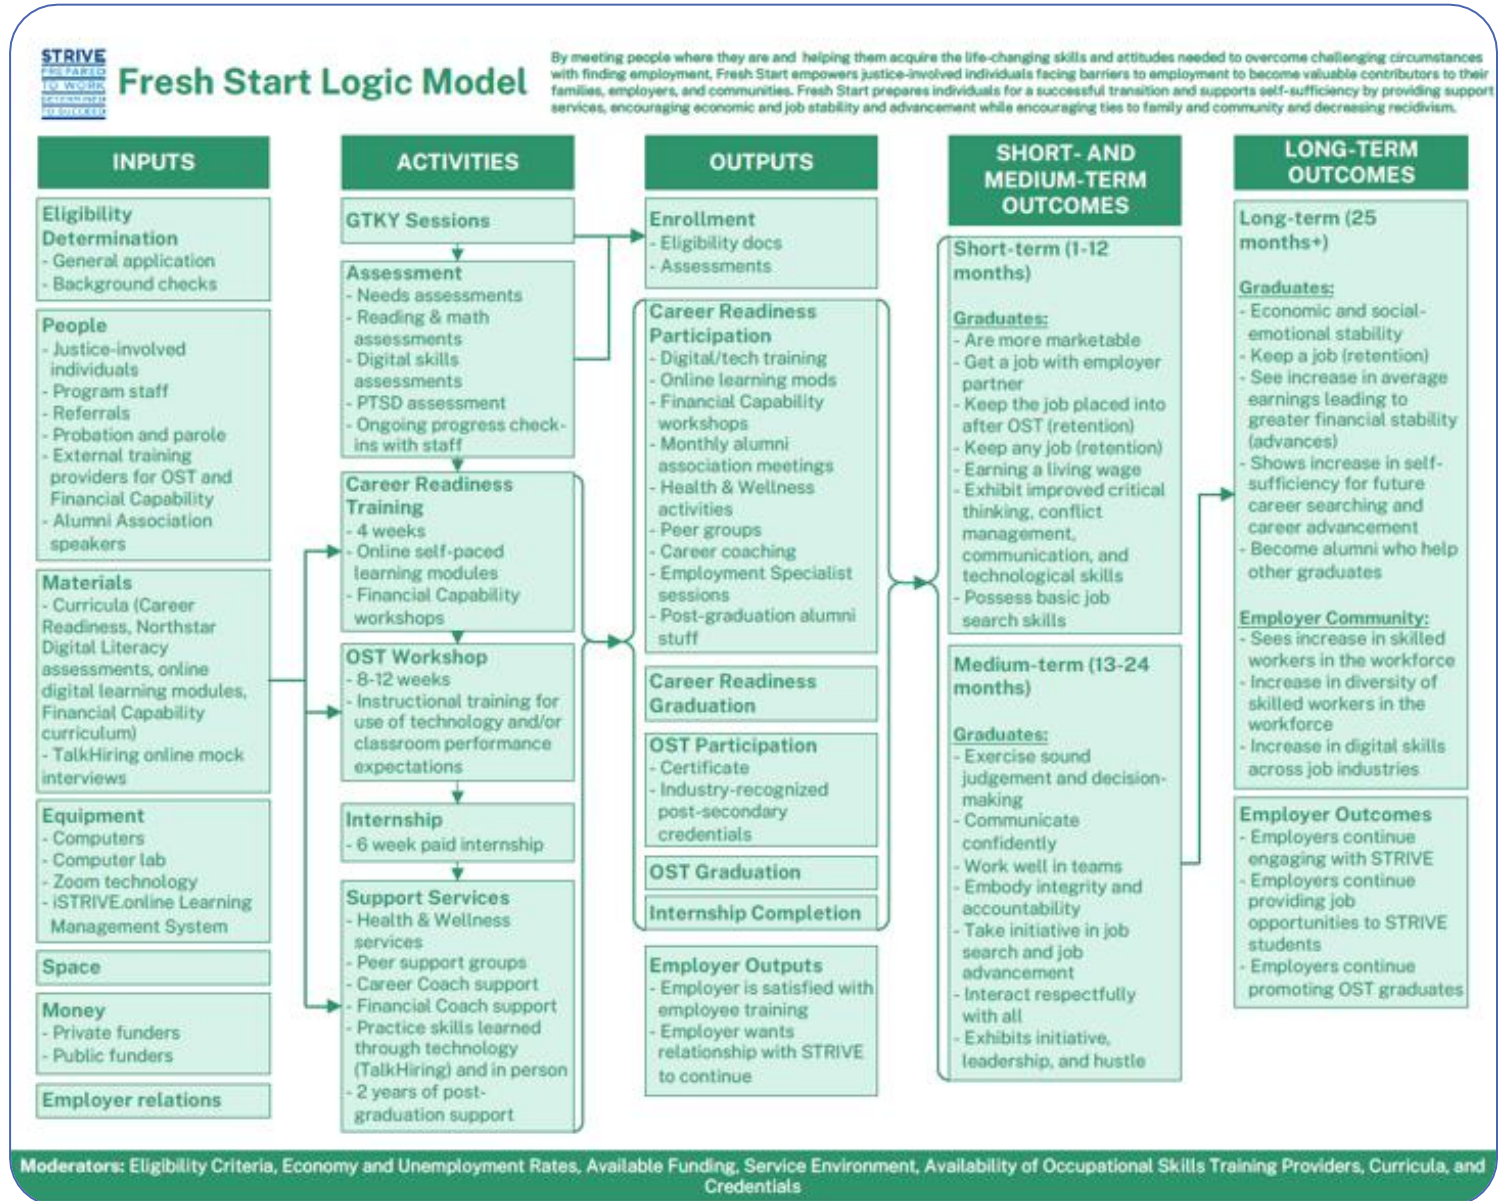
STRIVE
PREPARED TO WORK DETERMINED TO SUCCEED

Fresh Start Logic Model

By meeting people where they are and helping them acquire the life-changing skills and attitudes needed to overcome challenging circumstances with finding employment, Fresh Start empowers justice-involved individuals facing barriers to employment to become valuable contributors to their families, employers, and communities. Fresh Start prepares individuals for a successful transition and supports self-sufficiency by providing support services, encouraging economic and job stability and advancement while encouraging ties to family and community and decreasing recidivism.

INPUTS

Eligibility Determination
- General application
- Background checks

People
- Justice-involved individuals
- Program staff
- Referrals
- Probation and parole
- External training providers for OST and Financial Capability
- Alumni Association speakers

Materials
- Curricula (Career Readiness, Northstar Digital Literacy assessments, online digital learning modules, Financial Capability curriculum)
- TalkHiring online mock interviews

Equipment
- Computers
- Computer lab
- Zoom technology
- iSTRIVE.online Learning Management System

Space

Money
- Private funders
- Public funders

Employer relations

ACTIVITIES

GTKY Sessions

Assessment
- Needs assessments
- Reading & math assessments
- Digital skills assessments
- PTSD assessment
- Ongoing progress check-ins with staff

Career Readiness Training
- 4 weeks
- Online self-paced learning modules
- Financial Capability workshops

OST Workshop
- 8-12 weeks
- Instructional training for use of technology and/or classroom performance expectations

Internship
- 6 week paid internship

Support Services
- Health & Wellness services
- Peer support groups
- Career Coach support
- Financial Coach support
- Practice skills learned through technology (TalkHiring) and in person
- 2 years of post-graduation support

OUTPUTS

Enrollment
- Eligibility docs
- Assessments

Career Readiness Participation
- Digital/tech training
- Online learning mods
- Financial Capability workshops
- Monthly alumni association meetings
- Health & Wellness activities
- Peer groups
- Career coaching
- Employment Specialist sessions
- Post-graduation alumni stuff

Career Readiness Graduation

OST Participation
- Certificate
- Industry-recognized post-secondary credentials

OST Graduation

Internship Completion

Employer Outputs
- Employer is satisfied with employee training
- Employer wants relationship with STRIVE to continue

SHORT- AND MEDIUM-TERM OUTCOMES

Short-term (1-12 months)

Graduates:
- Are more marketable
- Get a job with employer partner
- Keep the job placed into after OST (retention)
- Keep any job (retention)
- Earning a living wage
- Exhibit improved critical thinking, conflict management, communication, and technological skills
- Possess basic job search skills

Medium-term (13-24 months)

Graduates:
- Exercise sound judgement and decision-making
- Communicate confidently
- Work well in teams
- Embody integrity and accountability
- Take initiative in job search and job advancement
- Interact respectfully with all
- Exhibits initiative, leadership, and hustle

LONG-TERM OUTCOMES

Long-term (25 months+)

Graduates:
- Economic and social-emotional stability
- Keep a job (retention)
- See increase in average earnings leading to greater financial stability (advances)
- Shows increase in self-sufficiency for future career searching and career advancement
- Become alumni who help other graduates

Employer Community:
- Sees increase in skilled workers in the workforce
- Increase in diversity of skilled workers in the workforce
- Increase in digital skills across job industries

Employer Outcomes
- Employers continue engaging with STRIVE
- Employers continue providing job opportunities to STRIVE students
- Employers continue promoting OST graduates

Moderators: Eligibility Criteria, Economy and Unemployment Rates, Available Funding, Service Environment, Availability of Occupational Skills Training Providers, Curricula, and Credentials